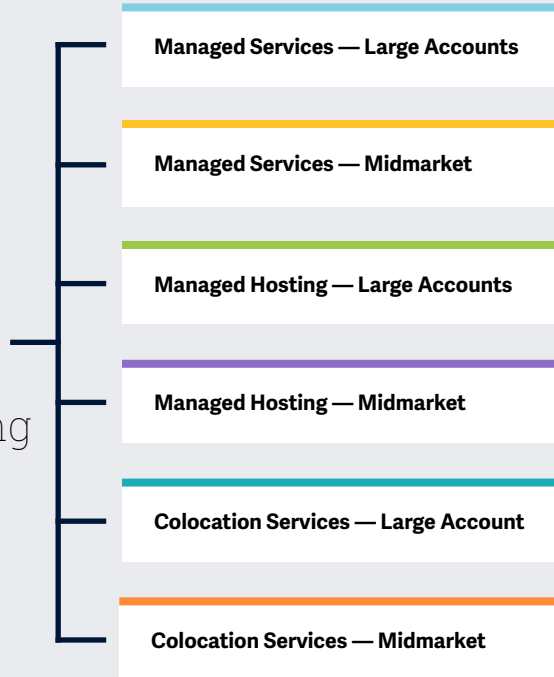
ng

Managed Services — Large Accounts

Managed Services — Midmarket

Managed Hosting — Large Accounts

Managed Hosting — Midmarket

Colocation Services — Large Account

Colocation Services — Midmarket